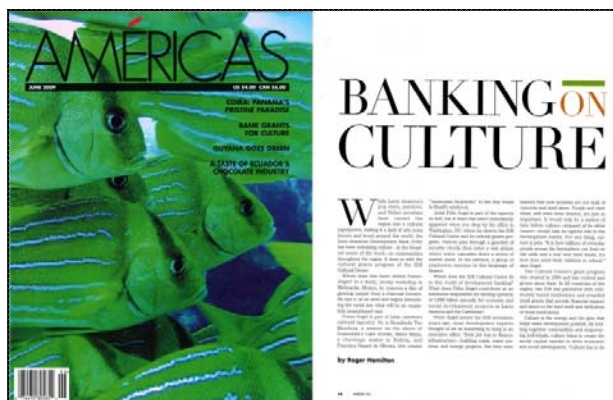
AMÉRICAS

JUNE 2009

US $4.00 CAN $6.00

COIBA: PANAMA'S PRISTINE PARADISE

BANK GRANTS FOR CULTURE

GUYANA GOES GREEN

A TASTE OF ECUADOR'S CHOCOLATE INDUSTRY

BANKING ON CULTURE

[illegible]

by Roger Hamilton

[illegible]